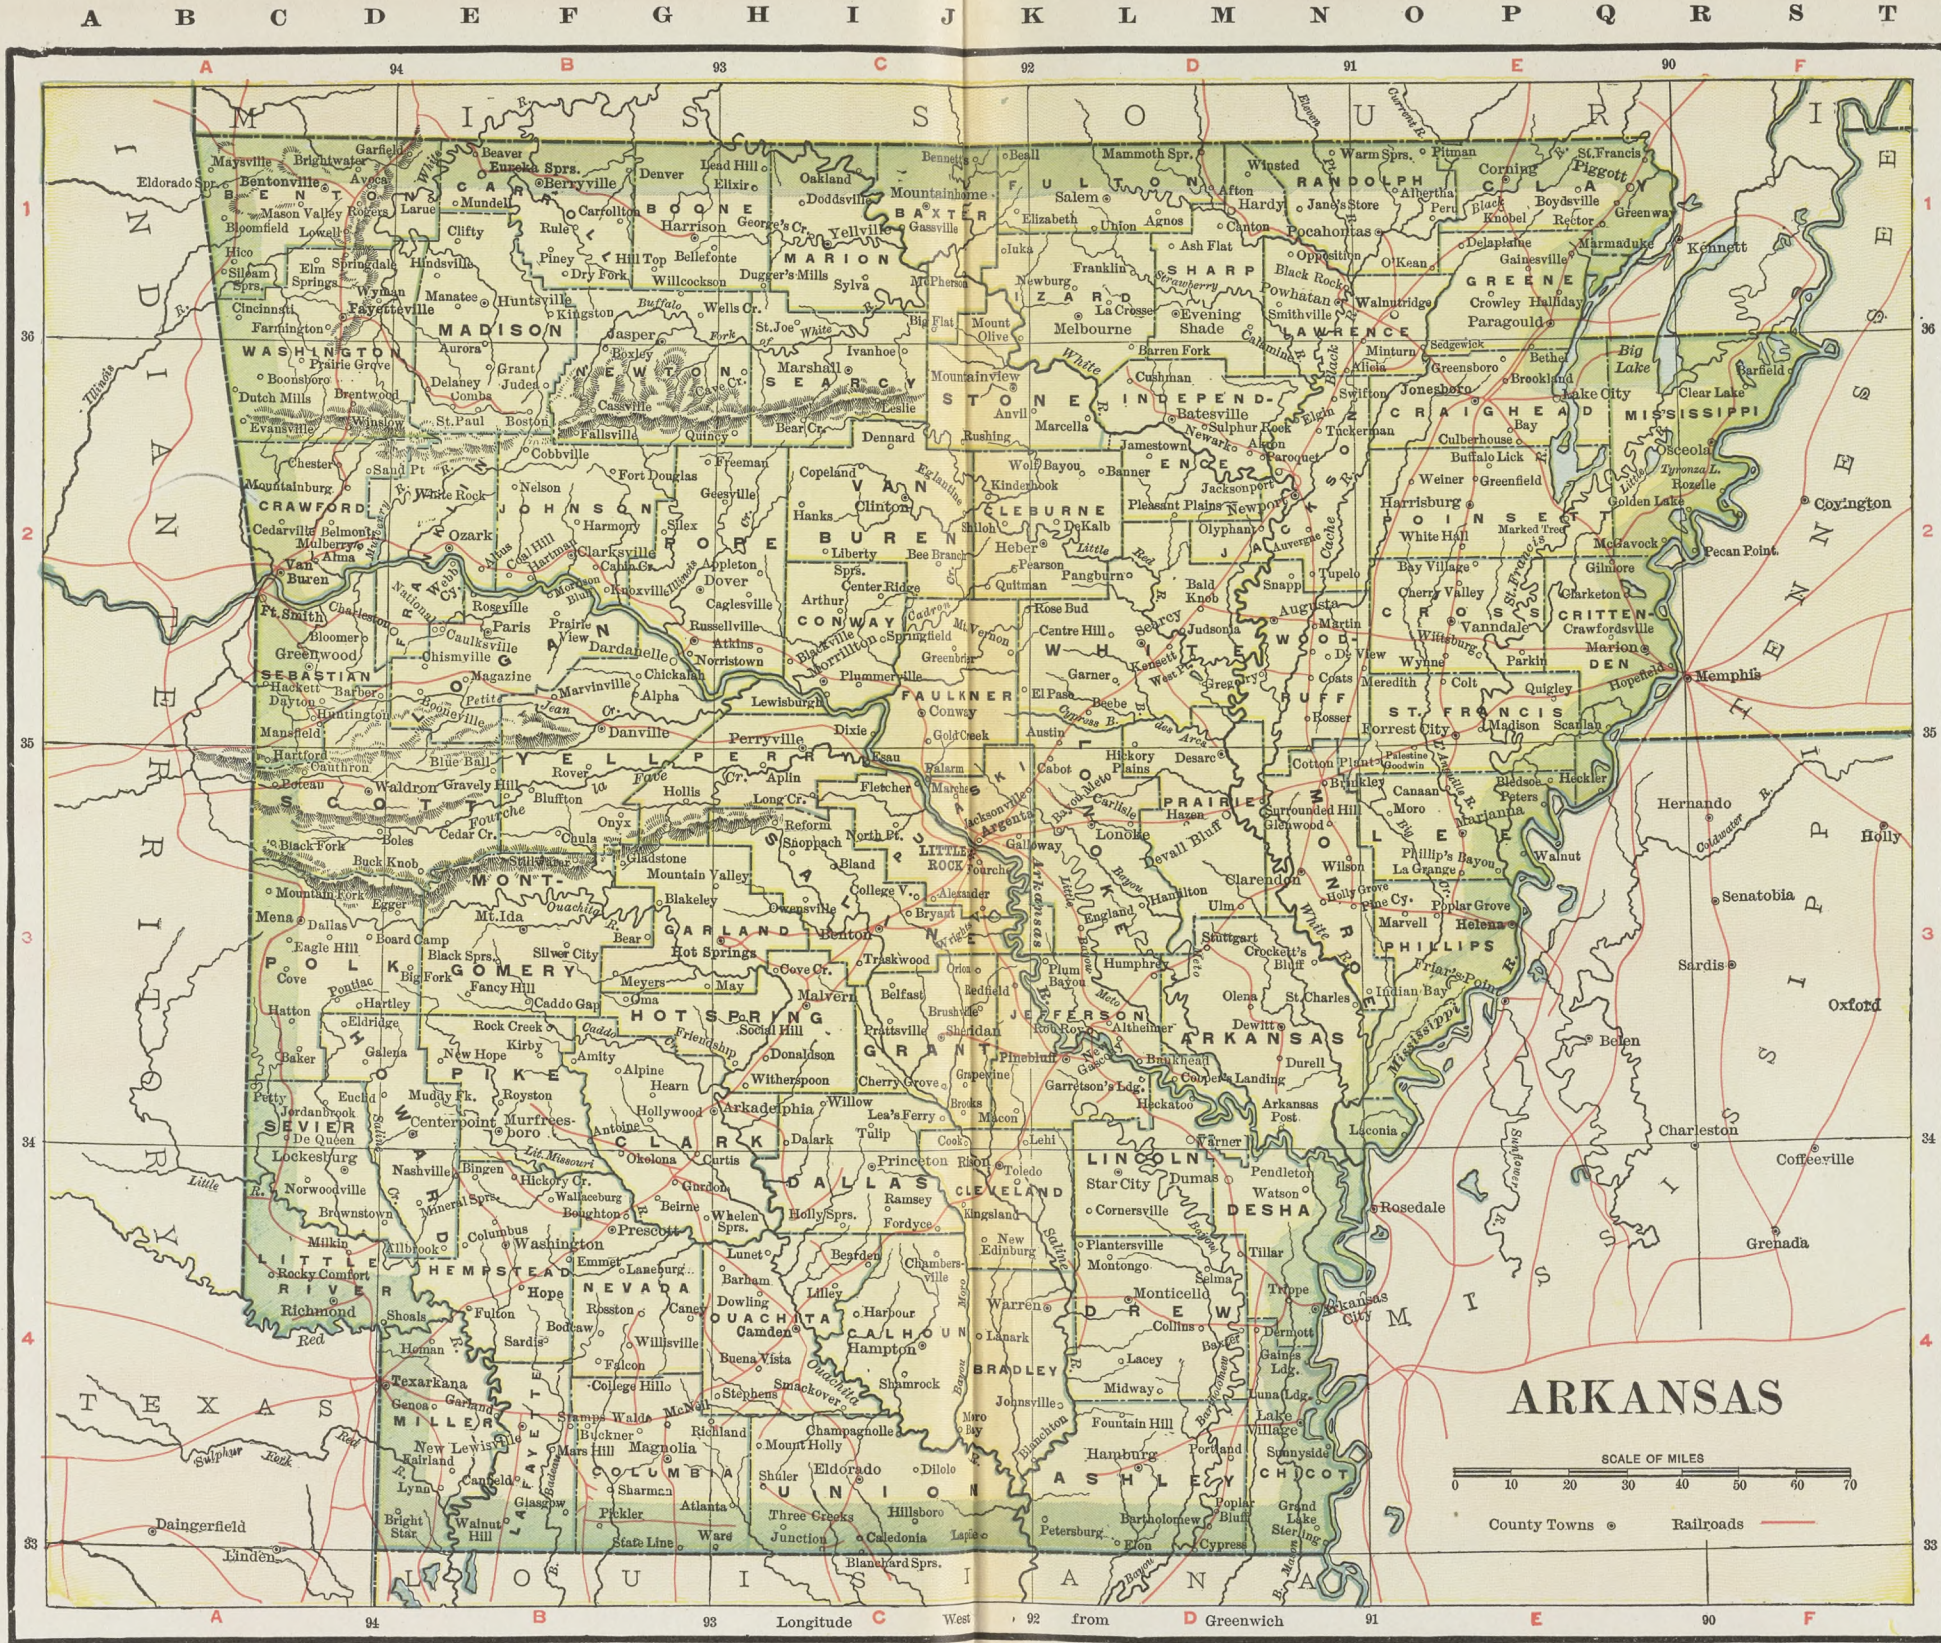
A B C D E F G H I J K L M N O P Q R S T

A 94 B 93 C 92 D 91 E 90 F

M I S S O U R I

INDIAN TERRITORY

BENTON CARROLL BOONE MARION BAXTER FULTON RANDOLPH CLAY WASHINGTON MADISON NEWTON SEARCY STONE IZARD SHARP LAWRENCE GREENE CRAWFORD JOHNSON POPE VAN BUREN CLEBURNE INDEPENDENCE JACKSON CRAIGHEAD MISSISSIPPI FRANKLIN LOGAN CONWAY FAULKNER WHITE WOODRUFF CROSS POINSETT CRITTENDEN SEBASTIAN YELL PERRY PULASKI LONOKE PRAIRIE ST. FRANCIS LEE SCOTT MONTGOMERY GARLAND SALINE POLK HOT SPRING JEFFERSON ARKANSAS MONROE PHILLIPS PIKE GRANT SEVIER HOWARD CLARK DALLAS CLEVELAND LINCOLN DESHA LITTLE RIVER HEMPSTEAD NEVADA OUACHITA CALHOUN BRADLEY DREW MILLER LAFAYETTE COLUMBIA UNION ASHLEY CHICOT

LITTLE ROCK

TEXAS
LOUISIANA
TENNESSEE
MISSISSIPPI

ARKANSAS

SCALE OF MILES
0 10 20 30 40 50 60 70

County Towns ◉ Railroads

1 2 3 4 36 35 34 33

Longitude West 92 from Greenwich